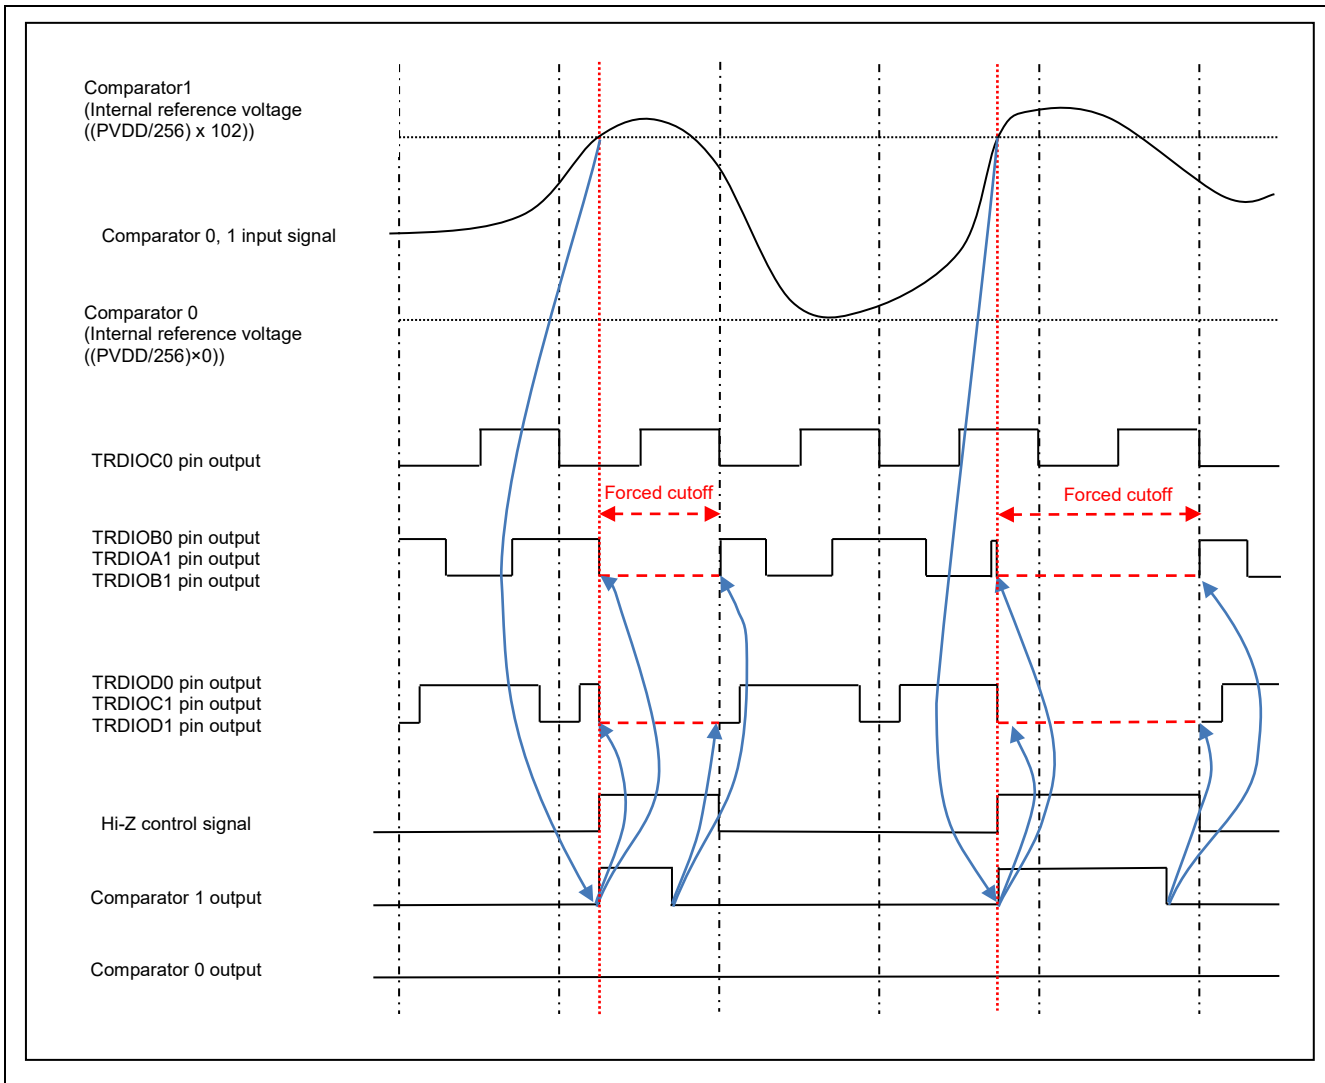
Comparator1
(Internal reference voltage
((PVDD/256) x 102))

Comparator 0, 1 input signal

Comparator 0
(Internal reference voltage
((PVDD/256)×0))

TRDIOC0 pin output

Forced cutoff

Forced cutoff

TRDIOB0 pin output
TRDIOA1 pin output
TRDIOB1 pin output

TRDIOD0 pin output
TRDIOC1 pin output
TRDIOD1 pin output

Hi-Z control signal

Comparator 1 output

Comparator 0 output